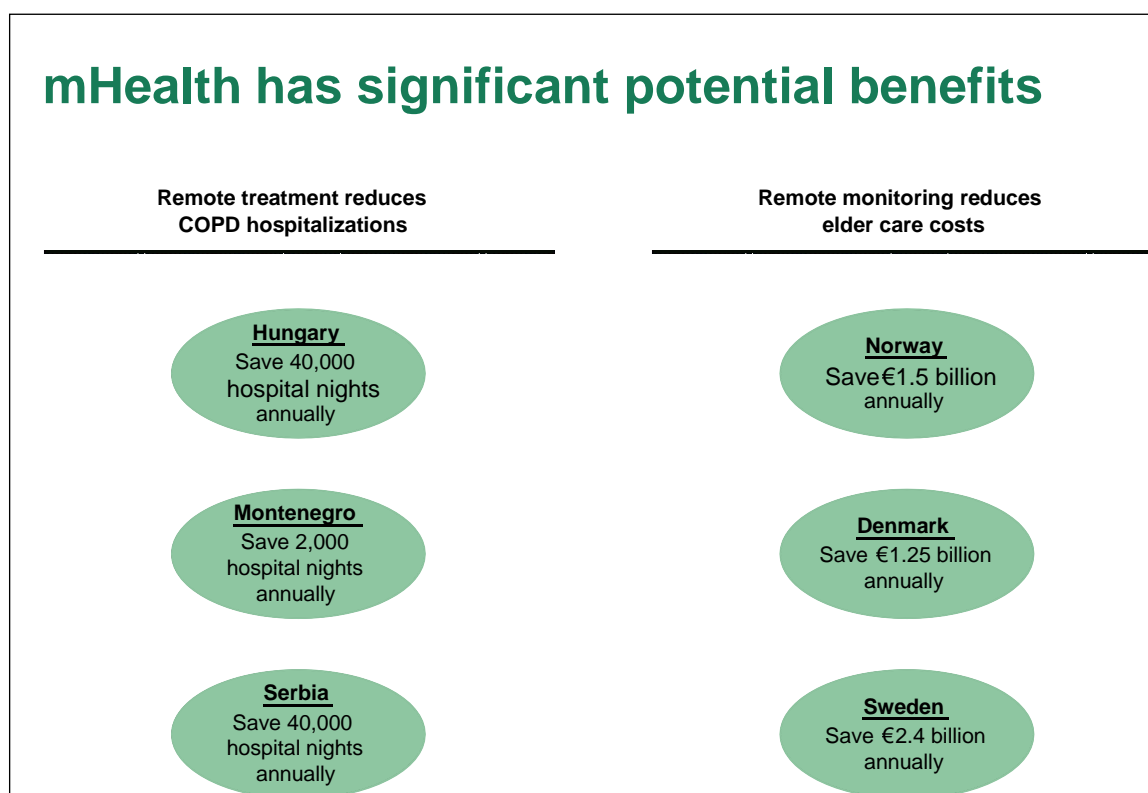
mHealth has significant potential benefits

Remote treatment reduces COPD hospitalizations

Hungary
Save 40,000 hospital nights annually

Montenegro
Save 2,000 hospital nights annually

Serbia
Save 40,000 hospital nights annually

Remote monitoring reduces elder care costs

Norway
Save€1.5 billion annually

Denmark
Save €1.25 billion annually

Sweden
Save €2.4 billion annually